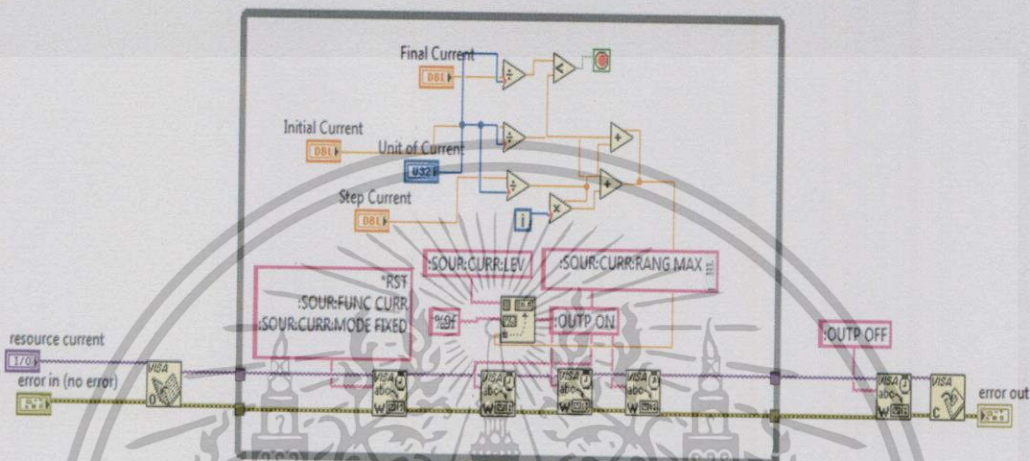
Final Current
DBL
Initial Current
DBL
Unit of Current
U32
Step Current
DBL
i
:SOUR:CURR:LEV
:SOUR:CURR:RANG MAX
*RST
:SOUR:FUNC CURR
:SOUR:CURR:MODE FIXED
%.6f
:OUTP ON
:OUTP OFF
resource current
I/O
error in (no error)
VISA
VISA
W
VISA
W
VISA
W
VISA
W
VISA
W
VISA
C
error out